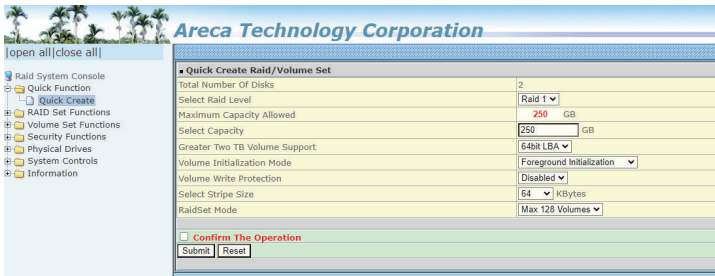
Areca Technology Corporation

|open all|close all|

Raid System Console
Quick Function
Quick Create
RAID Set Functions
Volume Set Functions
Security Functions
Physical Drives
System Controls
Information

Quick Create Raid/Volume Set

| | |
|---|---|
| Total Number Of Disks | 2 |
| Select Raid Level | Raid 1 |
| Maximum Capacity Allowed | 250 GB |
| Select Capacity | 250 GB |
| Greater Two TB Volume Support | 64bit LBA |
| Volume Initialization Mode | Foreground Initialization |
| Volume Write Protection | Disabled |
| Select Stripe Size | 64 KBytes |
| RaidSet Mode | Max 128 Volumes |

Confirm The Operation

Submit Reset